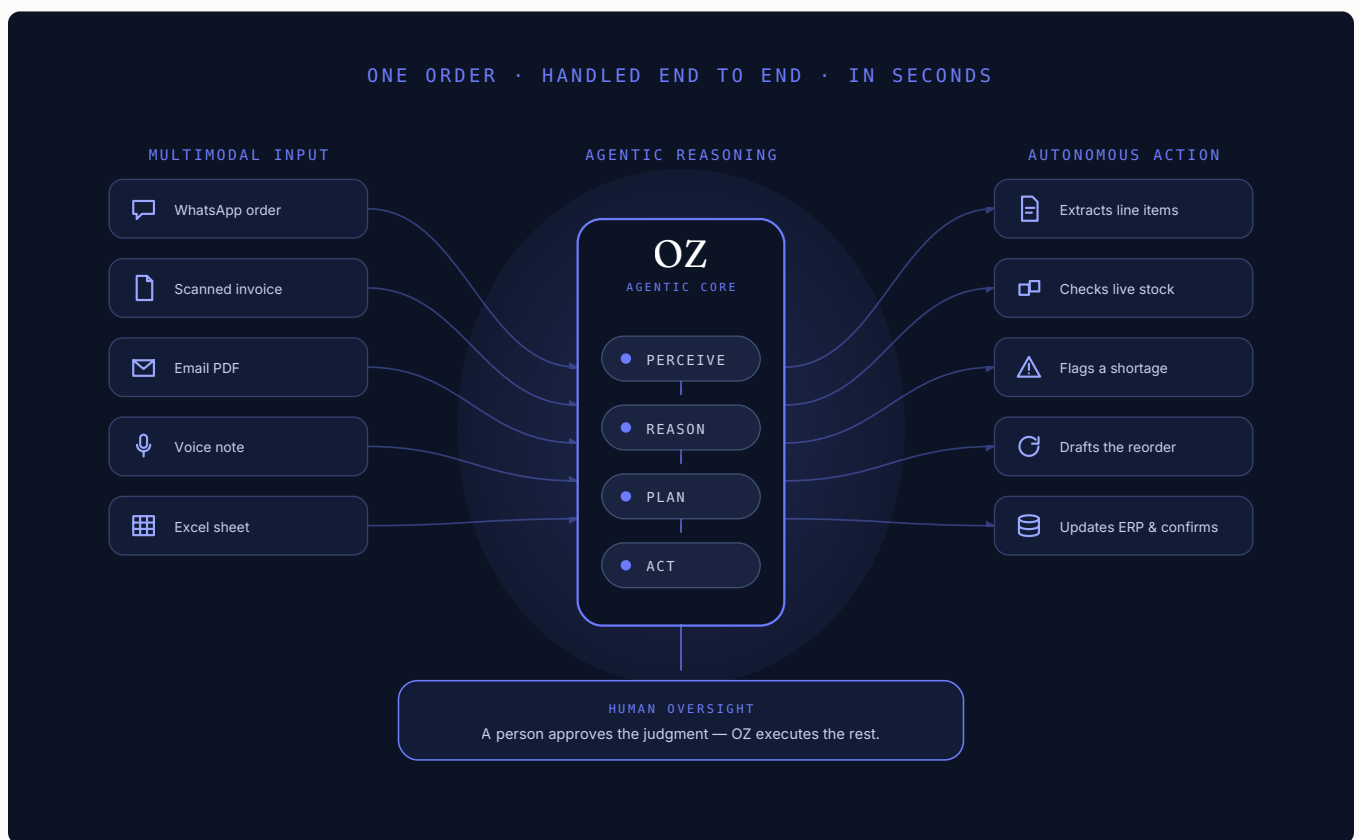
ONE ORDER · HANDLED END TO END · IN SECONDS

MULTIMODAL INPUT

WhatsApp order

Scanned invoice

Email PDF

Voice note

Excel sheet

AGENTIC REASONING

OZ

AGENTIC CORE

PERCEIVE

REASON

PLAN

ACT

AUTONOMOUS ACTION

Extracts line items

Checks live stock

Flags a shortage

Drafts the reorder

Updates ERP & confirms

HUMAN OVERSIGHT

A person approves the judgment — OZ executes the rest.